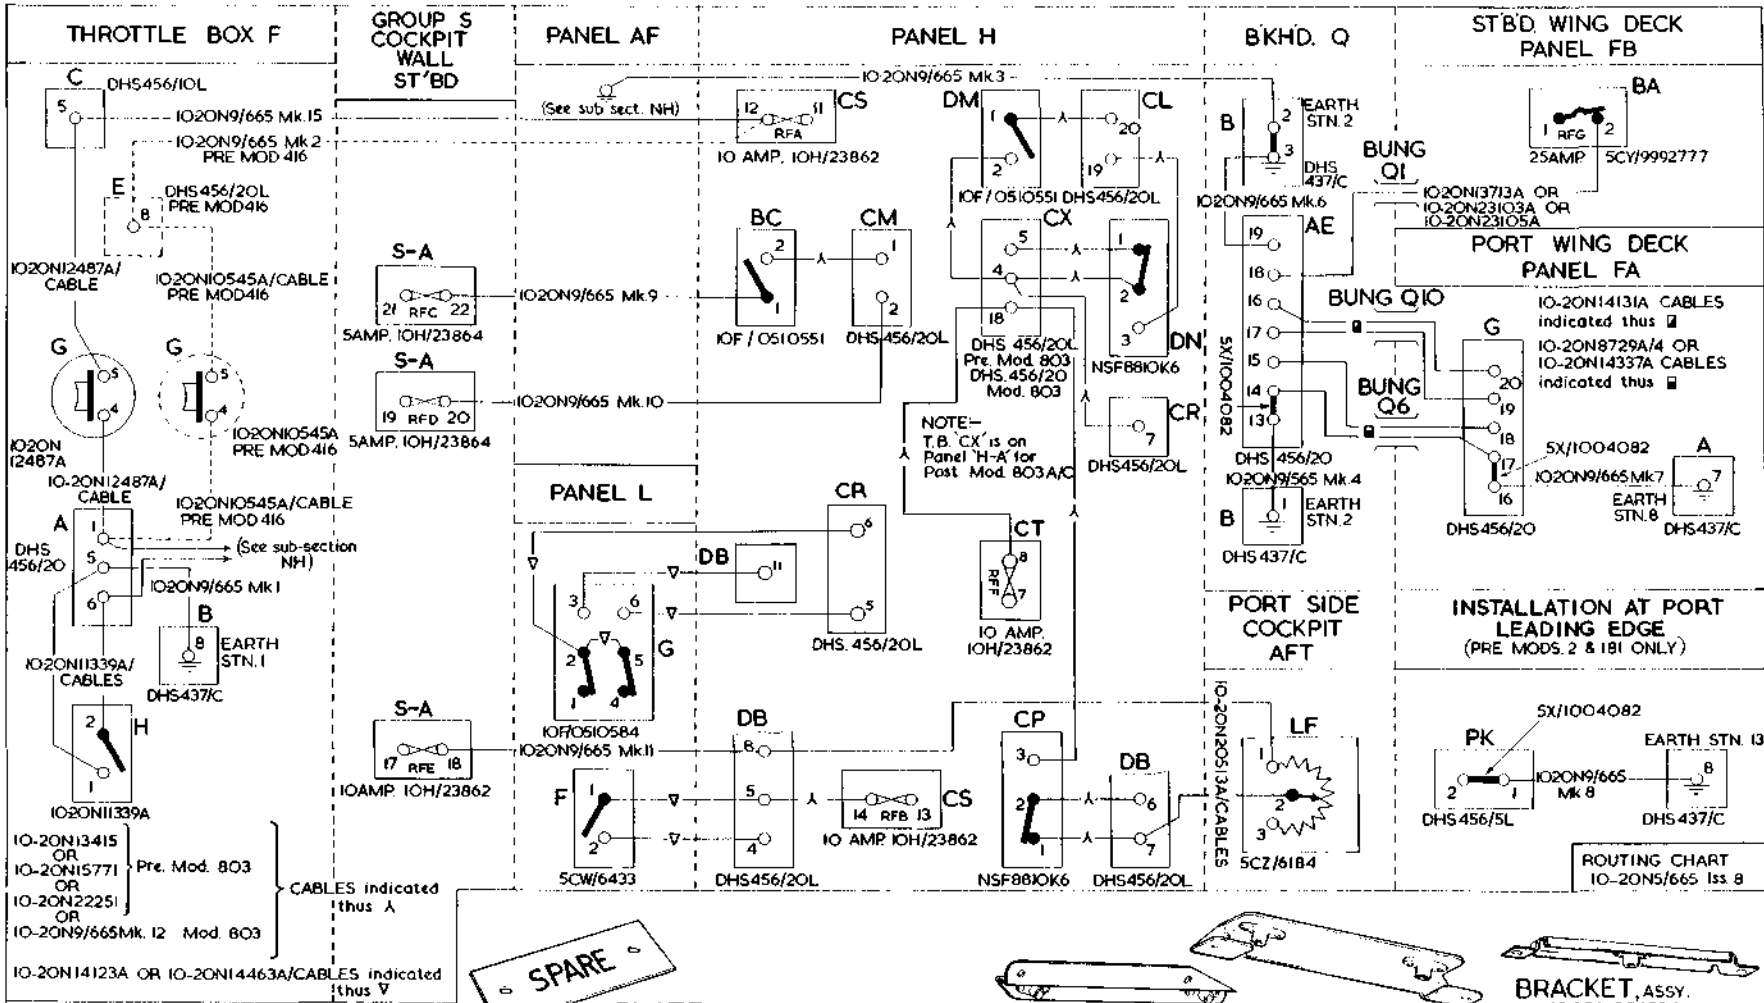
THROTTLE BOX F

GROUP S COCKPIT WALL ST'BD

PANEL AF

PANEL H

BKHD. Q

STBD. WING DECK PANEL FB

C DHS456/IOL
5
IO2ON9/665 Mk.15
IO2ON9/665 Mk2 PRE MOD 416
E DHS456/2OL PRE MOD416
8
IO2ONI2487A/ CABLE
IO2ONIO545A/CABLE PRE MOD416
G 5 4
G 5 4
IO2ON I2487A
IO2ONIO545A PRE MOD416
IO-2ONI2487A/ CABLE
IO2ONIO545A/CABLE PRE MOD 416
A
DHS 456/20
1 5 6
(See sub-section NH)
IO2ON9/665 Mk I
B 8 EARTH STN. I
DHS437/C
IO2ONII339A/ CABLES
2 H 1
IO2ONII339A

S-A
21 RFC 22
5AMP. IOH/23864
S-A
19 RFD 20
5AMP. IOH/23864

(See sub sect. NH)
IO-2ON9/665 Mk3
12 RFA 11 CS
IO AMP. IOH/23862
IO2ON9/665 Mk.9
IO2ON9/665 Mk.IO
BC 2 1
IOF / O51O551
CM 1 2
DHS 456/2OL
DM 1 2
IOF / O51O551 DHS456/2OL
CL 20 19
CX 5 4 18
DHS 456/2OL Pre. Mod. 803 DHS. 456/20 Mod. 803
1 2 3 DN
NSF88IOK6
NOTE:- T.B. 'CX' is on Panel 'H-A' for Post Mod. 803A/C
CR 7
DHS456/2OL
CT 8 RFF 7
IO AMP. IOH/23862

PANEL L
CR 6 5
DHS. 456/2OL
DB 11
3 6 2 5 G 1 4
IOF/O51O584

S-A
17 RFE 18
IOAMP. IOH/23862
IO2ON9/665 Mk11
DB 6 5 4
DHS456/2OL
F 1 2
5CW/6433
14 RFB 13 CS
IO AMP. IOH/23862
CP 3 2 1
NSF88IOK6
DB 6 7
DHS456/2OL

B 2 3 EARTH STN. 2
DHS 437/C
IO2ON9/665 Mk.6
BUNG QI
AE 19 18 16 17 15 14 13
SX/IOO4O82
DHS 456/20
IO2ON9/565 Mk.4
B 1 EARTH STN. 2
DHS 437/C
BUNG QIO
BUNG Q6

BA
1 RFG 2
25AMP 5CY/9992777
IO2ONI37I3A OR IO-2ON23IO3A OR IO-2ON23IO5A

PORT WING DECK PANEL FA
IO-2ONI4131A CABLES indicated thus
IO-2ON8729A/4 OR IO-2ONI4337A CABLES indicated thus
G 20 19 18 17 16
DHS456/2O
5X/IOO4O82
IO2ON9/665Mk7
A 7
EARTH STN. 8
DHS437/C

PORT SIDE COCKPIT AFT

INSTALLATION AT PORT LEADING EDGE (PRE MODS. 2 & 181 ONLY)

IO-2ON2O513A/CABLES
LF 1 2 3
5CZ/6184

SX/IOO4O82
PK 2 1
IO2ON9/665 Mk 8
DHS456/5L
EARTH STN. 13
8
DHS 437/C

ROUTING CHART IO-2ON5/665 Iss. 8

IO-2ONI3415 OR IO-2ONI5771 OR IO-2ON22251 OR IO-2ON9/665Mk. 12
Pre. Mod. 803
Mod. 803
CABLES indicated thus λ
IO-2ONI4123A OR IO-2ONI4463A/CABLES indicated thus ∇

SPARE

BRACKET, ASSY.